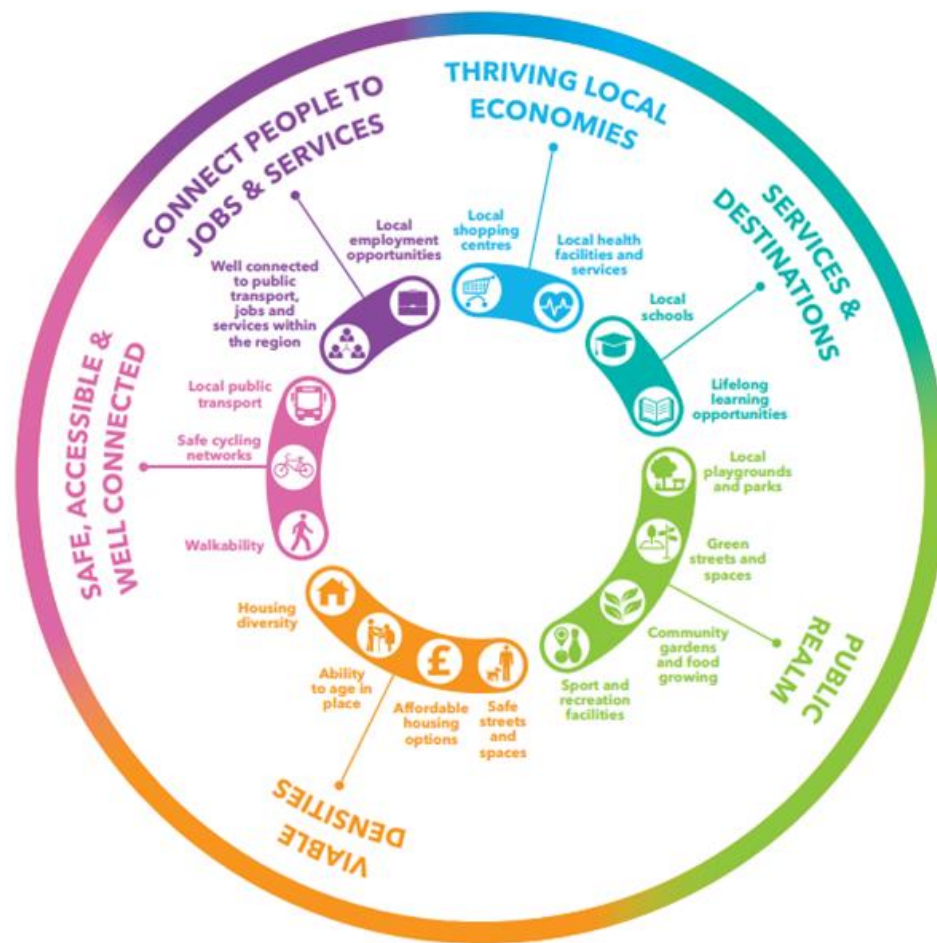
THRIVING LOCAL ECONOMIES

Local shopping centres

Local health facilities and services

SERVICES & DESTINATIONS

Local schools

Lifelong learning opportunities

PUBLIC REALM

Local playgrounds and parks

Green streets and spaces

Community gardens and food growing

Sport and recreation facilities

VIABLE DENSITIES

Safe streets and spaces

Affordable housing options

Ability to age in place

Housing diversity

SAFE, ACCESSIBLE & WELL CONNECTED

Walkability

Safe cycling networks

Local public transport

CONNECT PEOPLE TO JOBS & SERVICES

Well connected to public transport, jobs and services within the region

Local employment opportunities